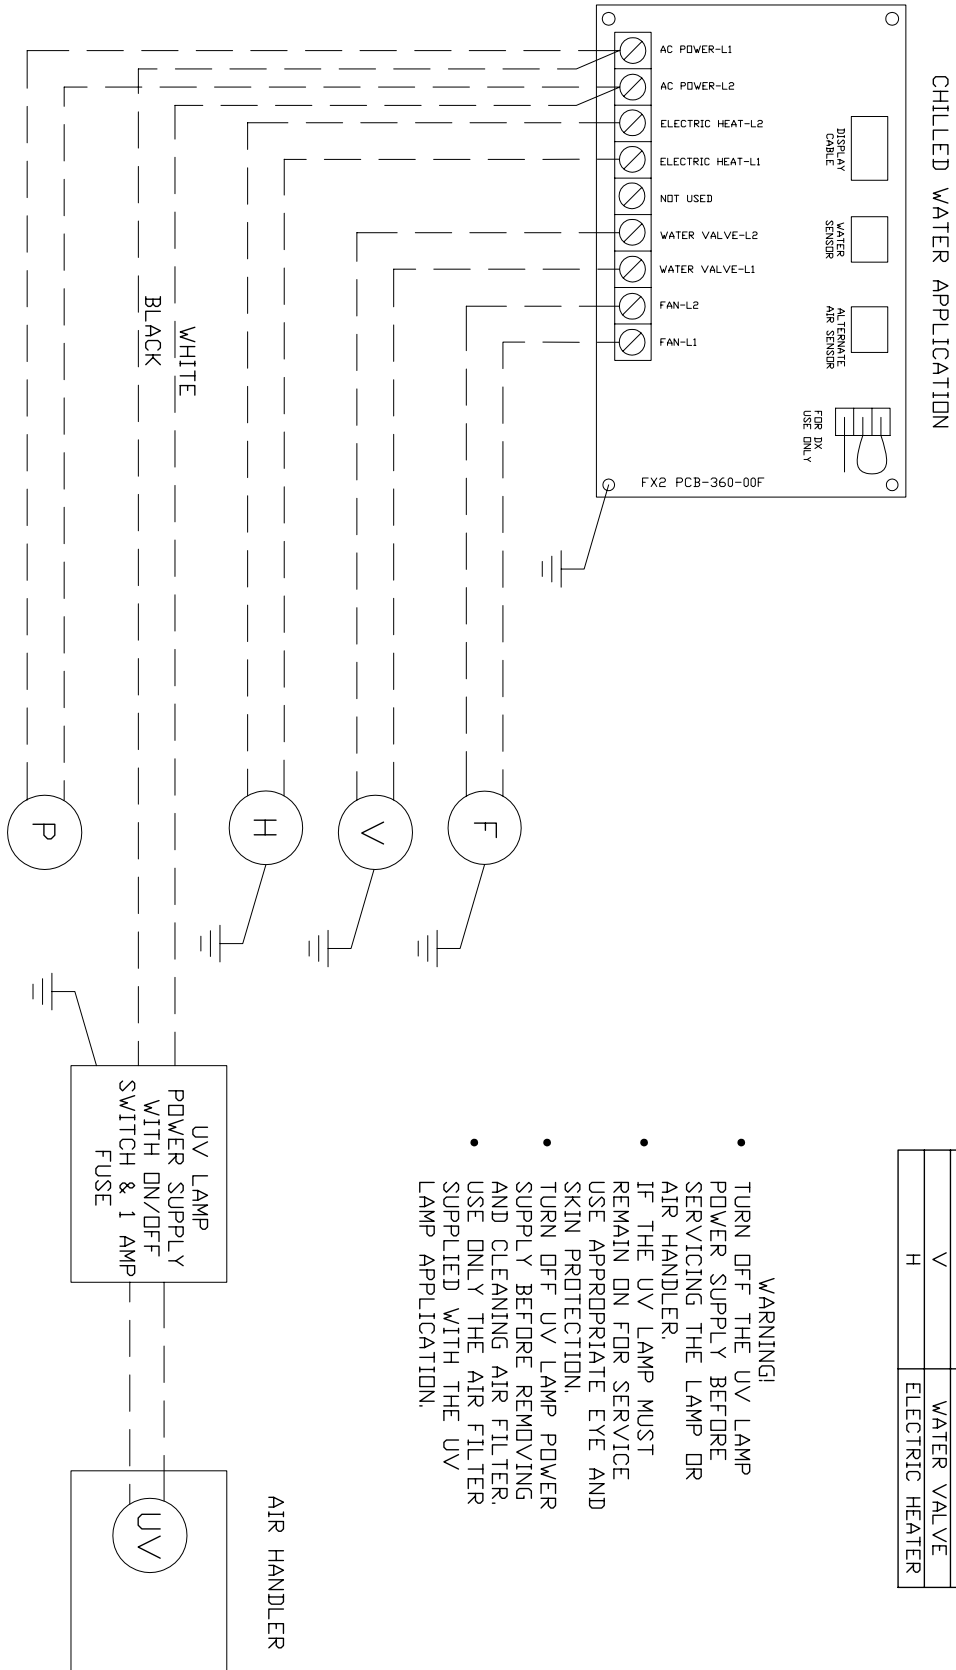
CHILLED WATER APPLICATION

AC POWER-L1
AC POWER-L2
ELECTRIC HEAT-L2
ELECTRIC HEAT-L1
NOT USED
WATER VALVE-L2
WATER VALVE-L1
FAN-L2
FAN-L1

DISPLAY CABLE
WATER SENSOR
ALTERNATE AIR SENSOR
FOR DX USE ONLY

FX2 PCB-360-00F

WHITE
BLACK

P
H
V
F

UV LAMP POWER SUPPLY WITH ON/OFF SWITCH & 1 AMP FUSE

WARNING!
• TURN OFF THE UV LAMP POWER SUPPLY BEFORE SERVICING THE LAMP OR AIR HANDLER.
• IF THE UV LAMP MUST REMAIN ON FOR SERVICE USE APPROPRIATE EYE AND SKIN PROTECTION.
• TURN OFF UV LAMP POWER SUPPLY BEFORE REMOVING AND CLEANING AIR FILTER.
• USE ONLY THE AIR FILTER SUPPLIED WITH THE UV LAMP APPLICATION.

AIR HANDLER
UV

| V | WATER VALVE |
|---|---|
| H | ELECTRIC HEATER |